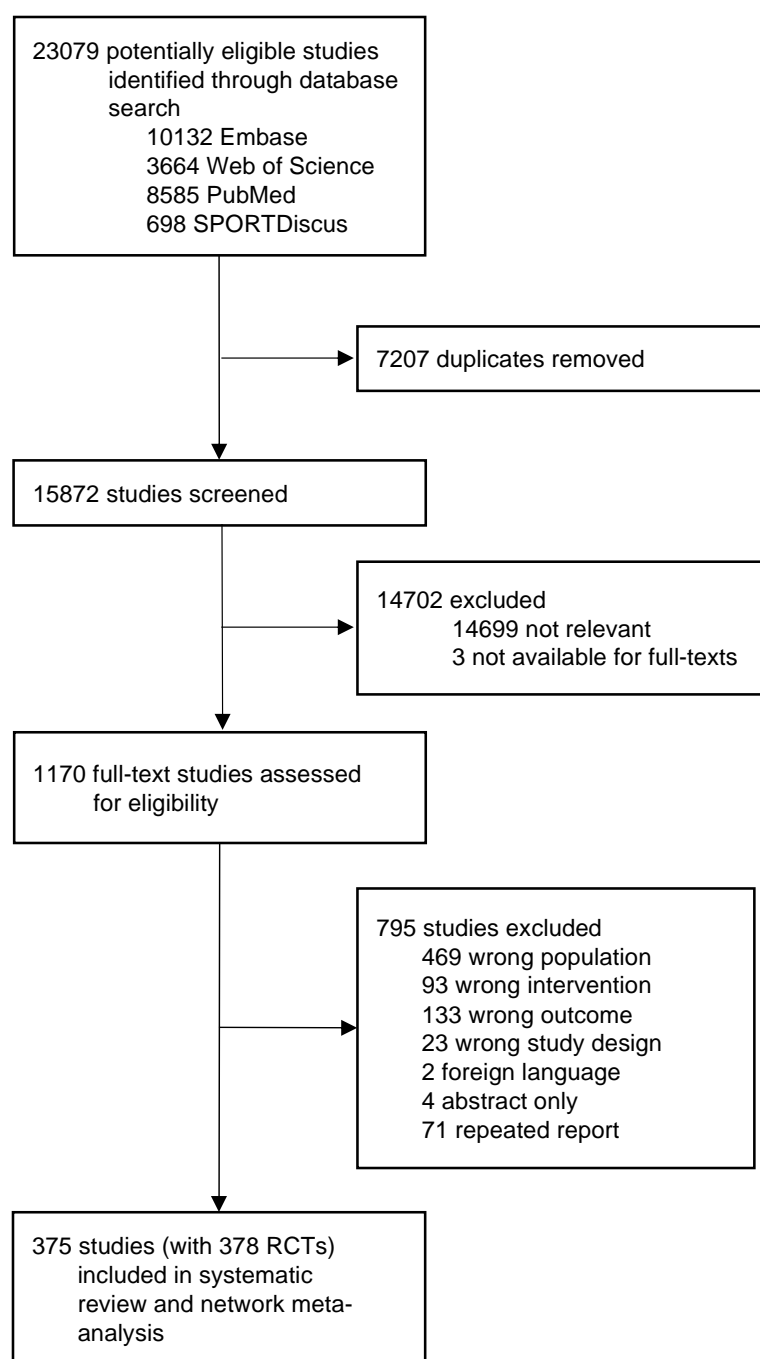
23079 potentially eligible studies identified through database search
10132 Embase
3664 Web of Science
8585 PubMed
698 SPORTDiscus

7207 duplicates removed

15872 studies screened

14702 excluded
14699 not relevant
3 not available for full-texts

1170 full-text studies assessed for eligibility

795 studies excluded
469 wrong population
93 wrong intervention
133 wrong outcome
23 wrong study design
2 foreign language
4 abstract only
71 repeated report

375 studies (with 378 RCTs) included in systematic review and network meta-analysis